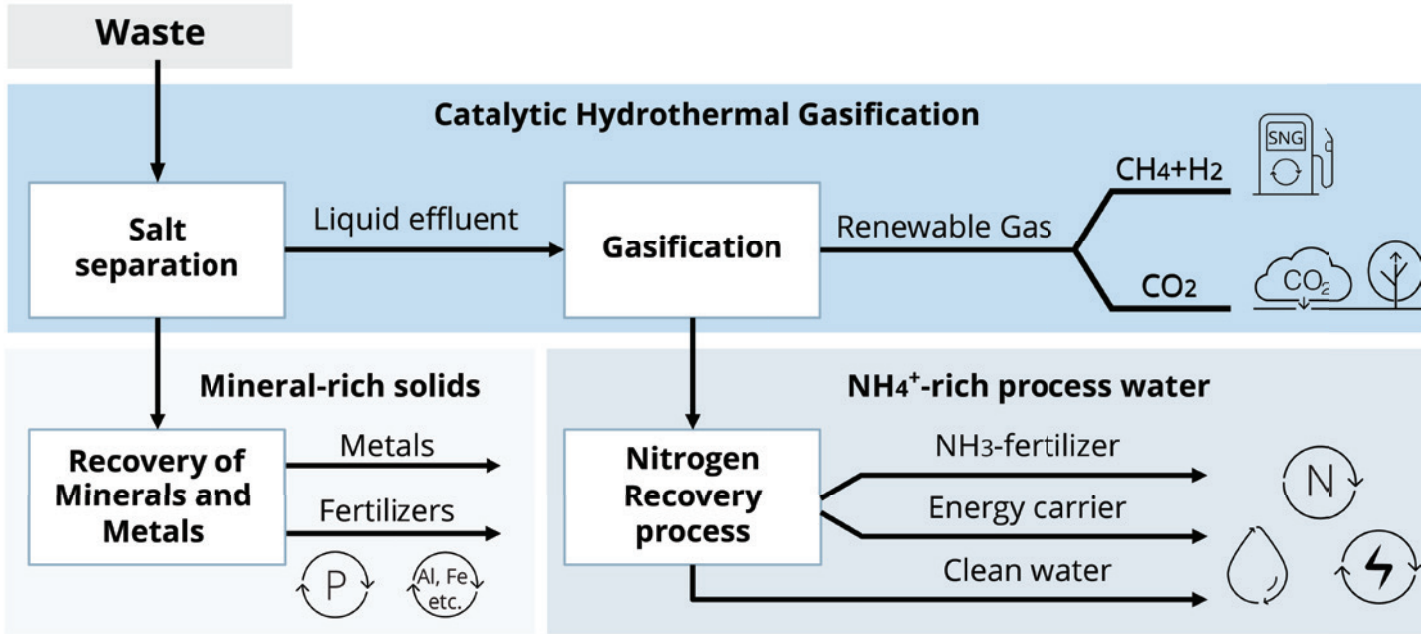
Waste

Catalytic Hydrothermal Gasification

Salt separation

Liquid effluent

Gasification

Renewable Gas

$CH_4+H_2$

SNG

$CO_2$

$CO_2$

Mineral-rich solids

$NH_4^+$-rich process water

Recovery of Minerals and Metals

Metals

Fertilizers

P

Al, Fe etc.

Nitrogen Recovery process

$NH_3$-fertilizer

Energy carrier

Clean water

N